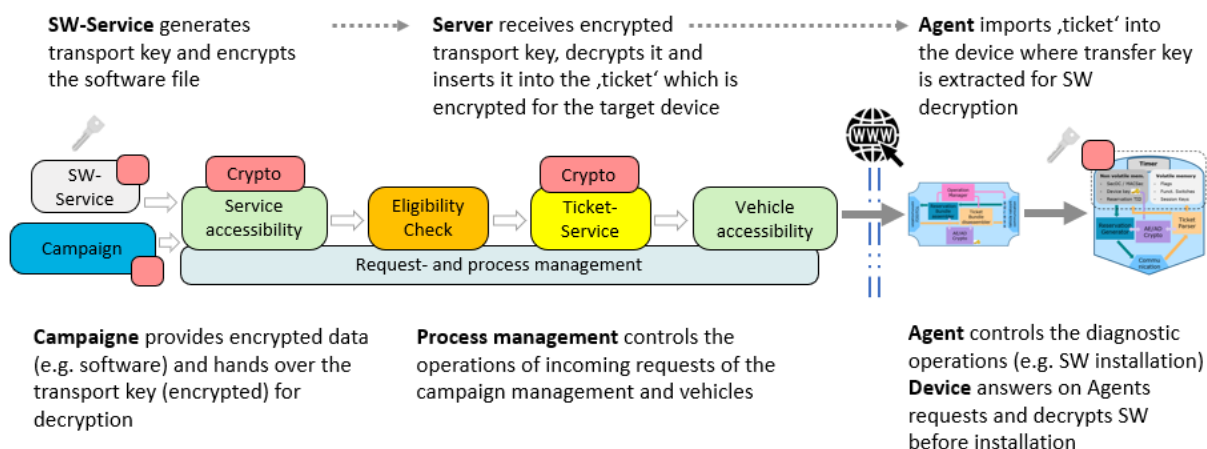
**SW-Service** generates transport key and encrypts the software file

**Server** receives encrypted transport key, decrypts it and inserts it into the ‚ticket' which is encrypted for the target device

**Agent** imports ‚ticket' into the device where transfer key is extracted for SW decryption

SW-Service

Campaign

Crypto

Service accessibility

Eligibility Check

Crypto

Ticket-Service

Vehicle accessibility

Request- and process management

WWW

Operation Manager

Ticket Bundle

AE/AD Crypto

Timer

Non volatile mem.

Volatile memory

Reservation Generator

AE/AD Crypto

Ticket Parser

Communication

**Campaigne** provides encrypted data (e.g. software) and hands over the transport key (encrypted) for decryption

**Process management** controls the operations of incoming requests of the campaign management and vehicles

**Agent** controls the diagnostic operations (e.g. SW installation)
**Device** answers on Agents requests and decrypts SW before installation